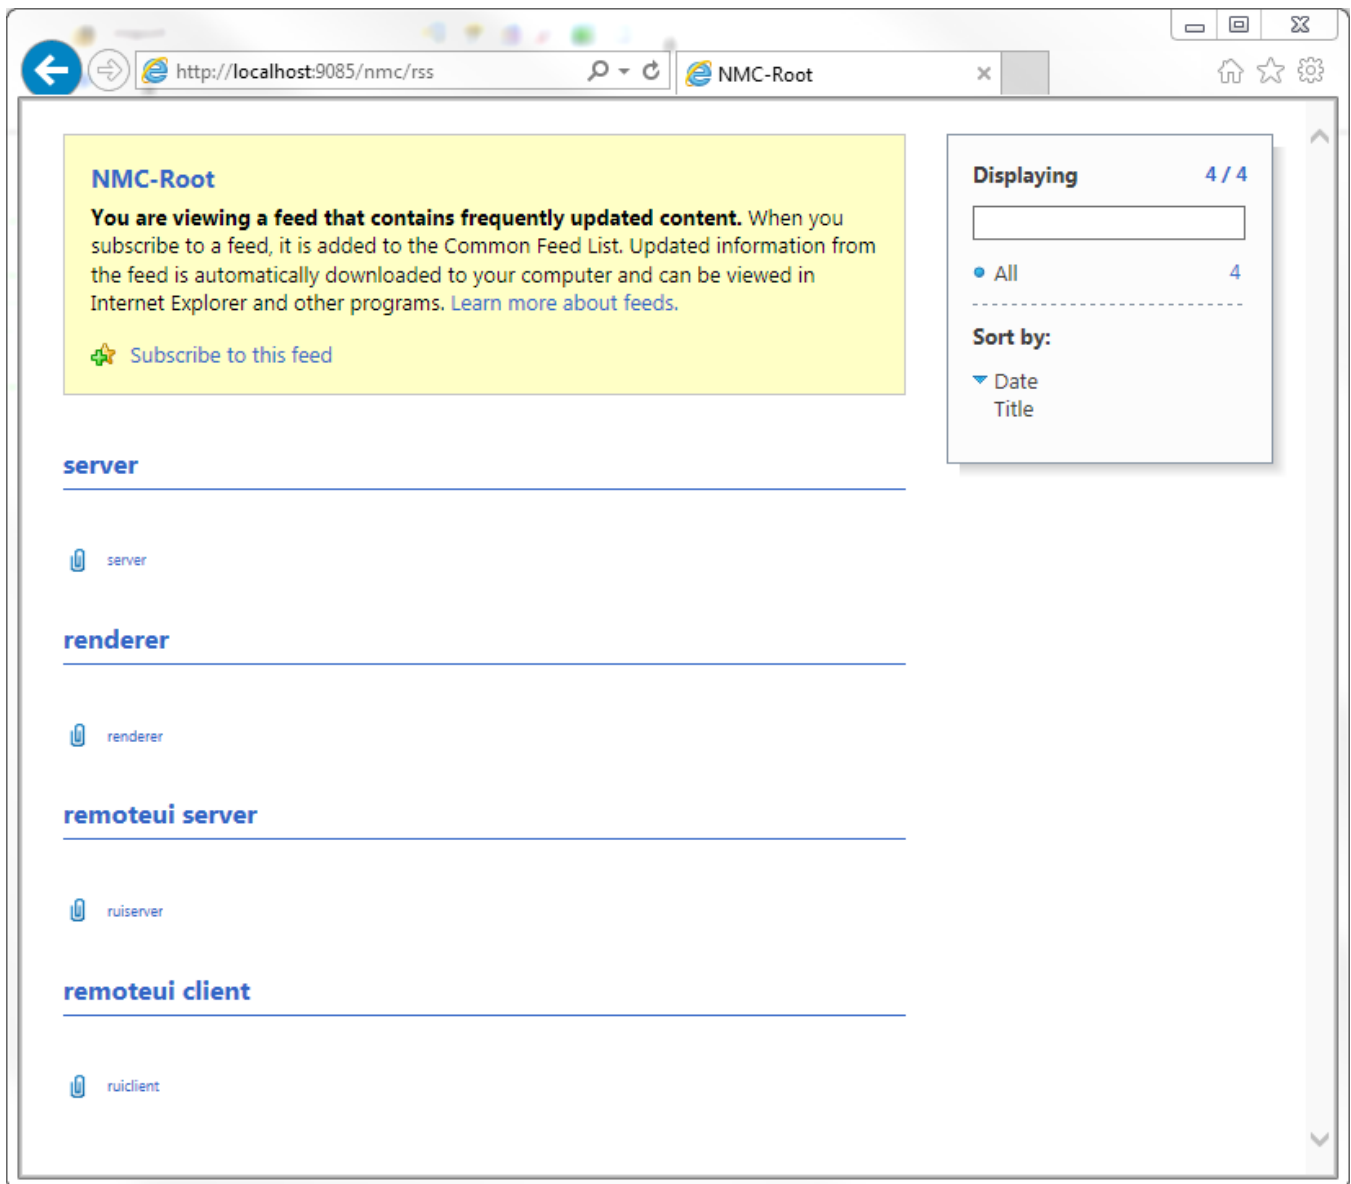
http://localhost:9085/nmc/rss

NMC-Root

NMC-Root

**You are viewing a feed that contains frequently updated content.** When you subscribe to a feed, it is added to the Common Feed List. Updated information from the feed is automatically downloaded to your computer and can be viewed in Internet Explorer and other programs. Learn more about feeds.

Subscribe to this feed

server

server

renderer

renderer

remoteui server

ruiserver

remoteui client

ruiclient

Displaying 4 / 4

All 4

Sort by:

Date

Title